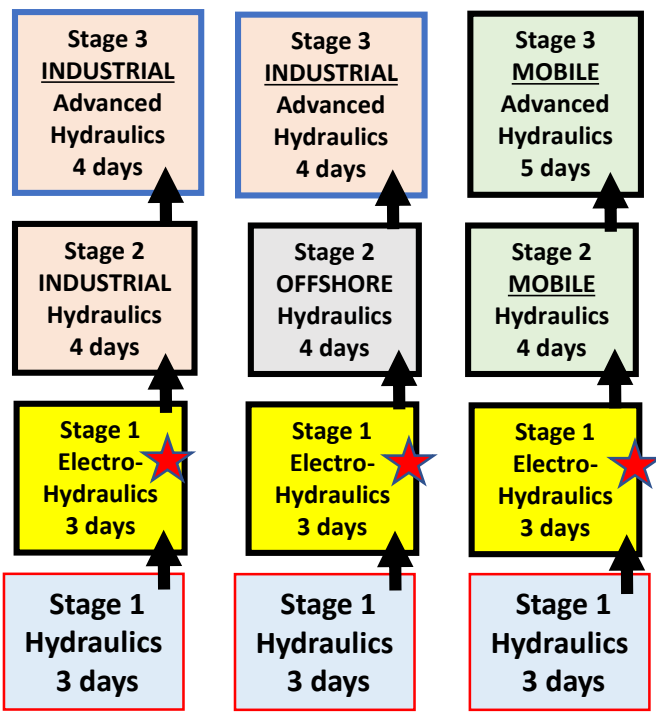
Stage 3
INDUSTRIAL
Advanced
Hydraulics
4 days

Stage 2
INDUSTRIAL
Hydraulics
4 days

Stage 1
Electro-Hydraulics
3 days

Stage 1
Hydraulics
3 days

Stage 3
INDUSTRIAL
Advanced
Hydraulics
4 days

Stage 2
OFFSHORE
Hydraulics
4 days

Stage 1
Electro-Hydraulics
3 days

Stage 1
Hydraulics
3 days

Stage 3
MOBILE
Advanced
Hydraulics
5 days

Stage 2
MOBILE
Hydraulics
4 days

Stage 1
Electro-Hydraulics
3 days

Stage 1
Hydraulics
3 days